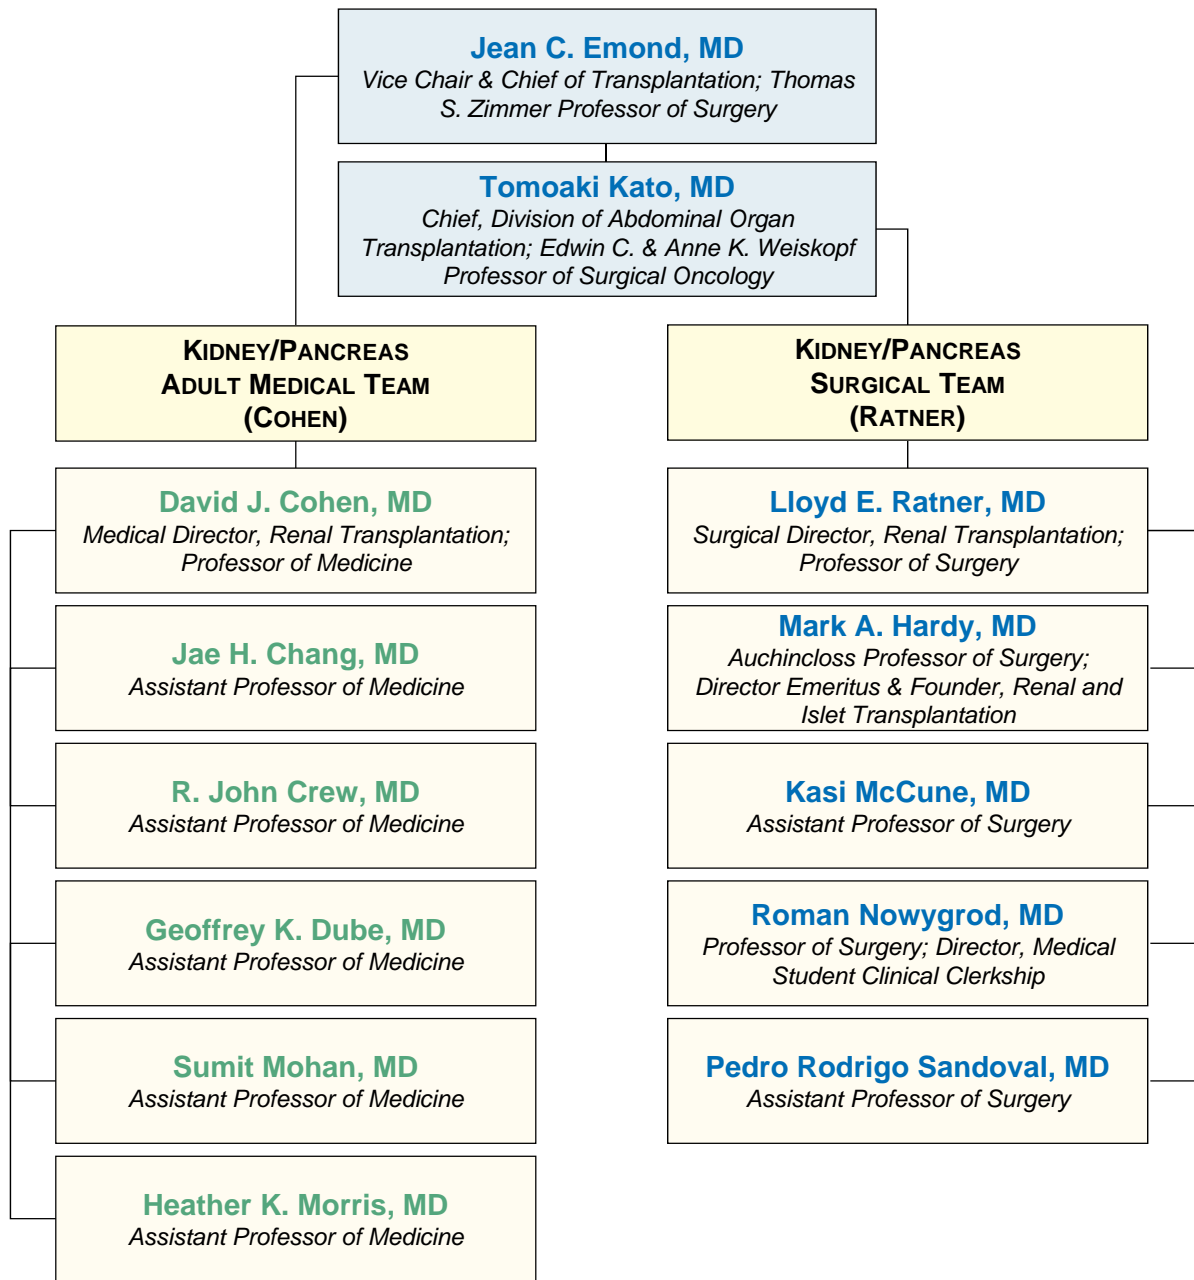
Jean C. Emond, MD
Vice Chair & Chief of Transplantation; Thomas S. Zimmer Professor of Surgery

Tomoaki Kato, MD
Chief, Division of Abdominal Organ Transplantation; Edwin C. & Anne K. Weiskopf Professor of Surgical Oncology

KIDNEY/PANCREAS
ADULT MEDICAL TEAM
(COHEN)

David J. Cohen, MD
Medical Director, Renal Transplantation; Professor of Medicine

Jae H. Chang, MD
Assistant Professor of Medicine

R. John Crew, MD
Assistant Professor of Medicine

Geoffrey K. Dube, MD
Assistant Professor of Medicine

Sumit Mohan, MD
Assistant Professor of Medicine

Heather K. Morris, MD
Assistant Professor of Medicine

KIDNEY/PANCREAS
SURGICAL TEAM
(RATNER)

Lloyd E. Ratner, MD
Surgical Director, Renal Transplantation; Professor of Surgery

Mark A. Hardy, MD
Auchincloss Professor of Surgery; Director Emeritus & Founder, Renal and Islet Transplantation

Kasi McCune, MD
Assistant Professor of Surgery

Roman Nowygrod, MD
Professor of Surgery; Director, Medical Student Clinical Clerkship

Pedro Rodrigo Sandoval, MD
Assistant Professor of Surgery